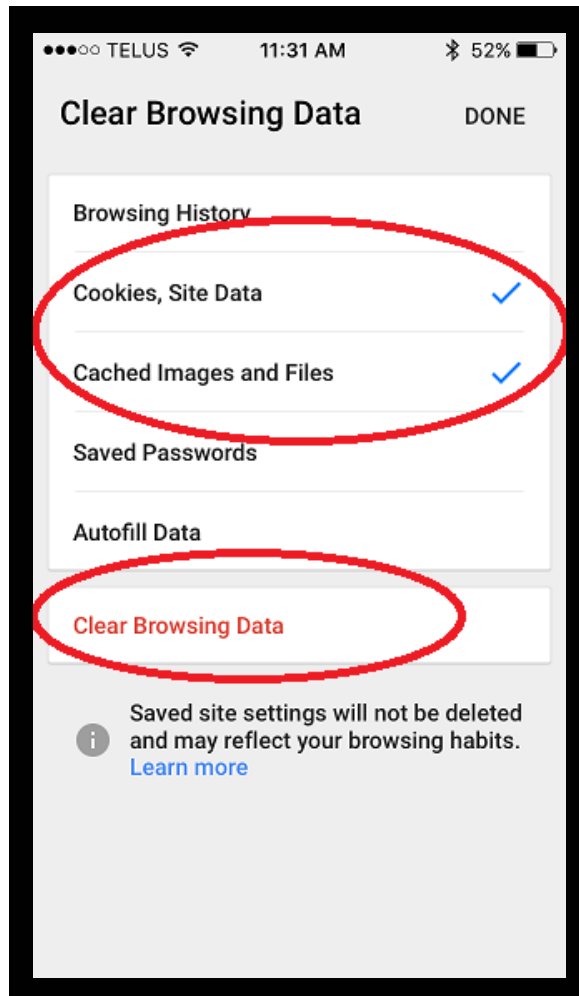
●●●○○ TELUS 11:31 AM 52%

Clear Browsing Data DONE

Browsing History

Cookies, Site Data

Cached Images and Files

Saved Passwords

Autofill Data

Clear Browsing Data

Saved site settings will not be deleted and may reflect your browsing habits. Learn more